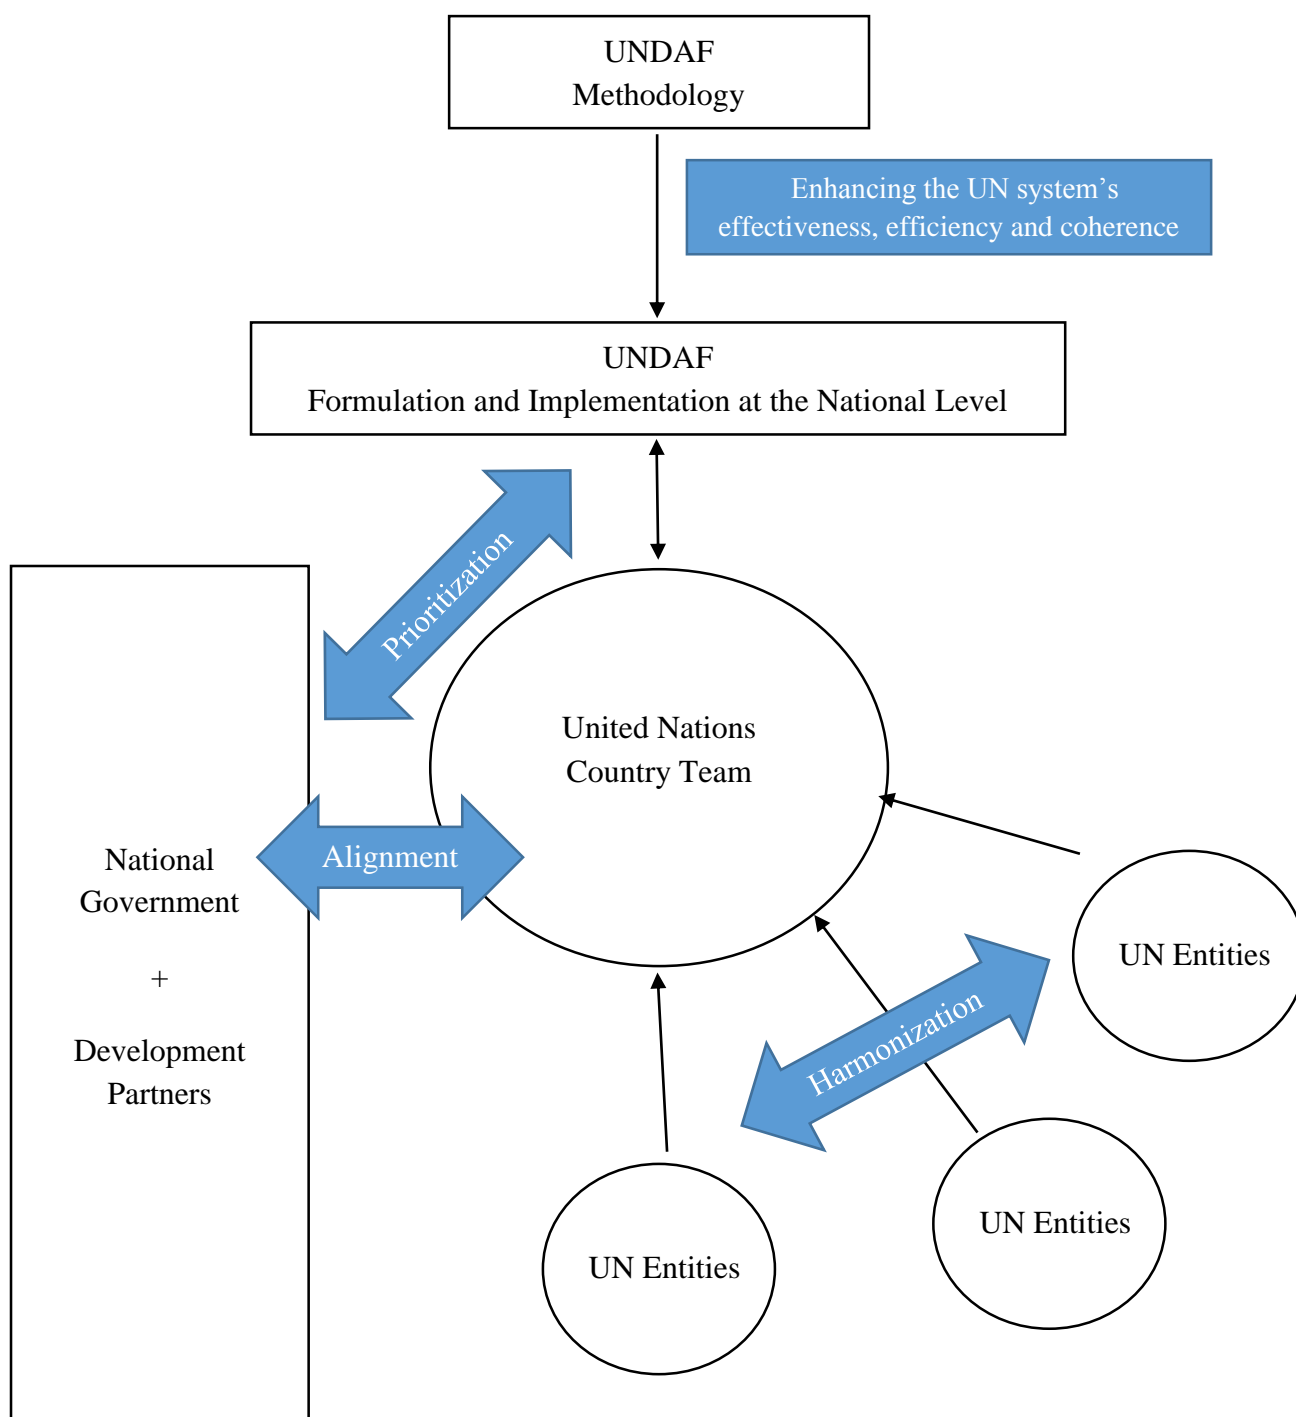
UNDAF
Methodology

Enhancing the UN system's effectiveness, efficiency and coherence

UNDAF
Formulation and Implementation at the National Level

Prioritization

United Nations Country Team

National Government

+

Development Partners

Alignment

UN Entities

Harmonization

UN Entities

UN Entities